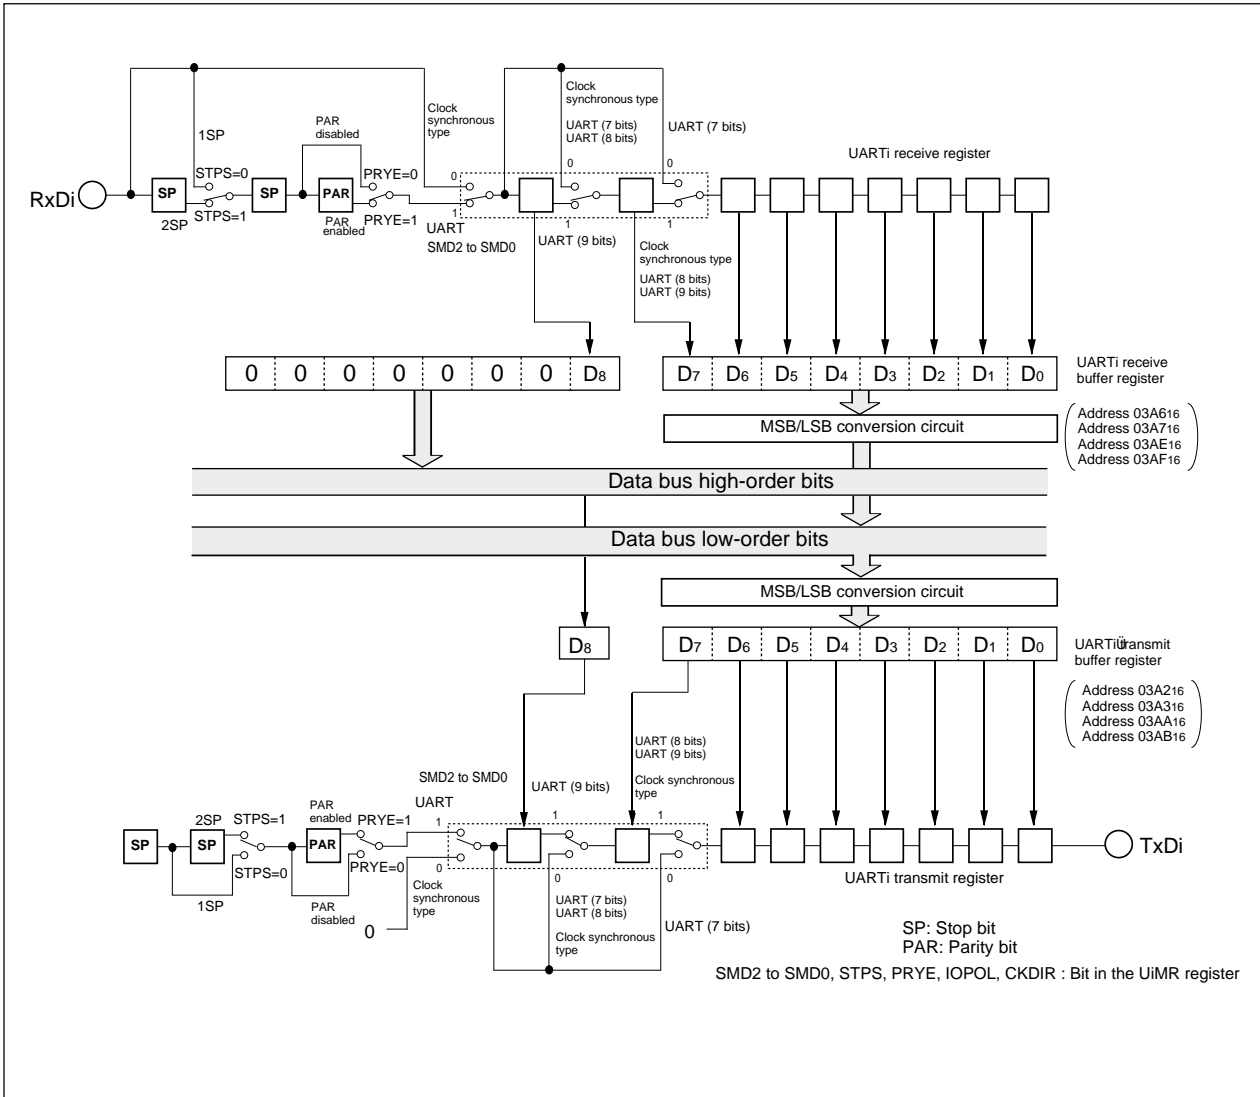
1SP

STPS=0

STPS=1

2SP

RxDi

SP

SP

PAR

PAR disabled

PRYE=0

PRYE=1

PAR enabled

Clock synchronous type

0

1

UART

SMD2 to SMD0

Clock synchronous type

UART (7 bits)
UART (8 bits)

UART (7 bits)

0

0

1

1

UART (9 bits)

Clock synchronous type

UART (8 bits)
UART (9 bits)

UARTi receive register

| 0 | 0 | 0 | 0 | 0 | 0 | 0 | $D_8$ |
|---|---|---|---|---|---|---|---|

| $D_7$ | $D_6$ | $D_5$ | $D_4$ | $D_3$ | $D_2$ | $D_1$ | $D_0$ |
|---|---|---|---|---|---|---|---|

UARTi receive buffer register

MSB/LSB conversion circuit

Address $03A6_{16}$
Address $03A7_{16}$
Address $03AE_{16}$
Address $03AF_{16}$

Data bus high-order bits

Data bus low-order bits

MSB/LSB conversion circuit

$D_8$

| $D_7$ | $D_6$ | $D_5$ | $D_4$ | $D_3$ | $D_2$ | $D_1$ | $D_0$ |
|---|---|---|---|---|---|---|---|

UARTiÜtransmit buffer register

Address $03A2_{16}$
Address $03A3_{16}$
Address $03AA_{16}$
Address $03AB_{16}$

UART (8 bits)
UART (9 bits)

Clock synchronous type

SMD2 to SMD0

UART (9 bits)

UART

1

1

1

SP

2SP

SP

STPS=1

STPS=0

1SP

PAR enabled

PRYE=1

PAR

PRYE=0

PAR disabled

0

Clock synchronous type

0

0

0

UART (7 bits)
UART (8 bits)

Clock synchronous type

UART (7 bits)

TxDi

UARTi transmit register

SP: Stop bit
PAR: Parity bit

SMD2 to SMD0, STPS, PRYE, IOPOL, CKDIR : Bit in the UiMR register